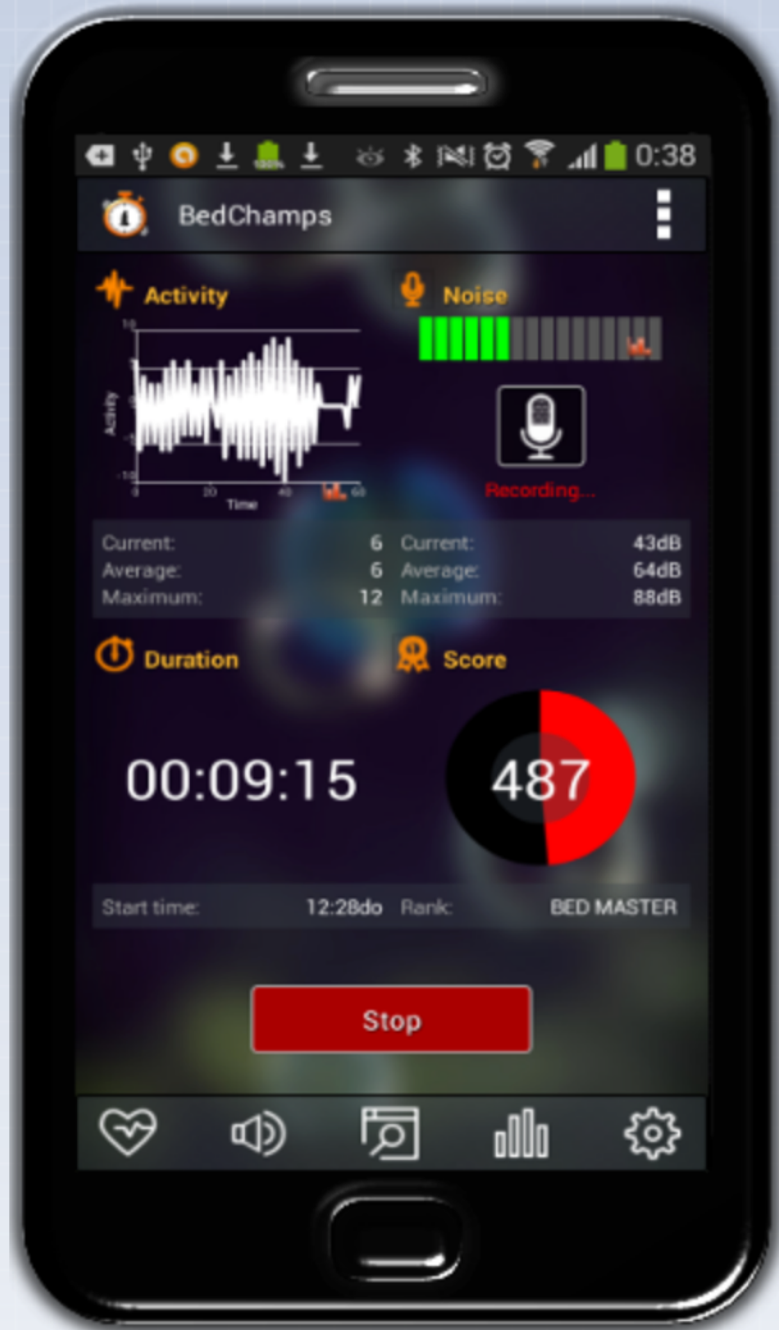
0:38

BedChamps

Activity

10
0
-10
0 20 40 60
Activity
Time

Noise

Recording...

| | | | |
|---|---|---|---|
| Current: | 6 | Current: | 43dB |
| Average: | 6 | Average: | 64dB |
| Maximum: | 12 | Maximum: | 88dB |

Duration

Score

00:09:15

487

| | | | |
|---|---|---|---|
| Start time: | 12:28do | Rank: | BED MASTER |

Stop